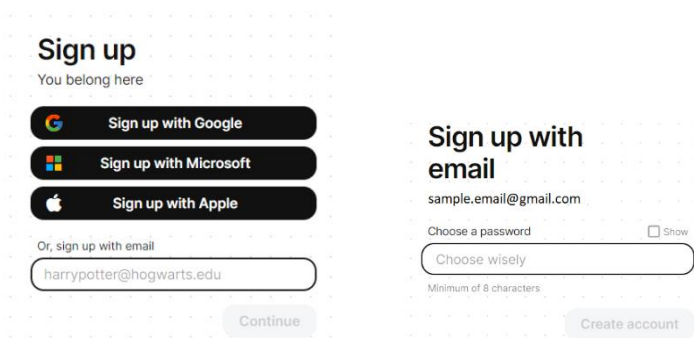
Sign up
You belong here

Sign up with Google

Sign up with Microsoft

Sign up with Apple

Or, sign up with email

harrypotter@hogwarts.edu

Continue

Sign up with email
sample.email@gmail.com

Choose a password

Show

Choose wisely

Minimum of 8 characters

Create account